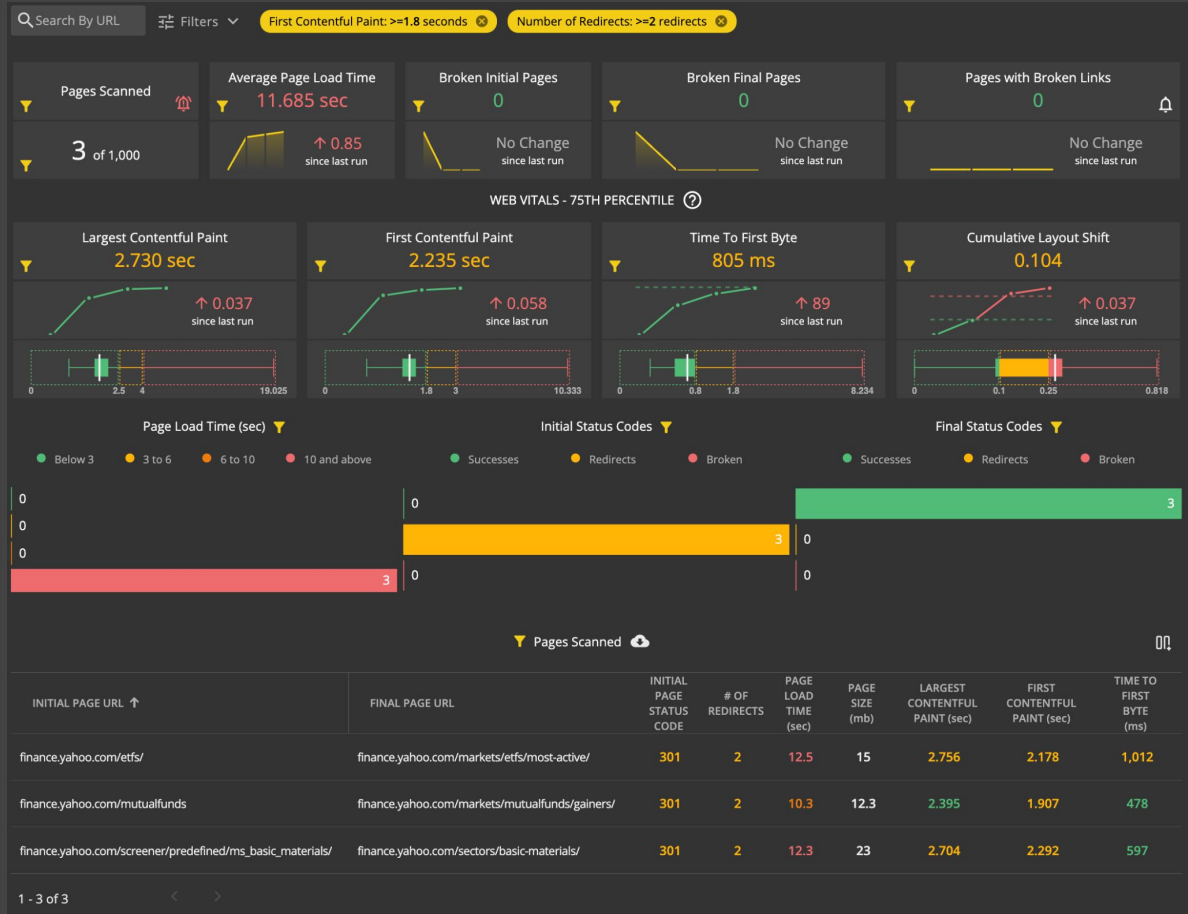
Search By URL Filters First Contentful Paint: >=1.8 seconds Number of Redirects: >=2 redirects

Pages Scanned
3 of 1,000

Average Page Load Time
11.685 sec
↑ 0.85
since last run

Broken Initial Pages
0
No Change
since last run

Broken Final Pages
0
No Change
since last run

Pages with Broken Links
0
No Change
since last run

WEB VITALS - 75TH PERCENTILE

Largest Contentful Paint
2.730 sec
↑ 0.037
since last run
0 2.5 4 19.025

First Contentful Paint
2.235 sec
↑ 0.058
since last run
0 1.8 3 10.333

Time To First Byte
805 ms
↑ 89
since last run
0 0.8 1.8 8.234

Cumulative Layout Shift
0.104
↑ 0.037
since last run
0 0.1 0.25 0.818

Page Load Time (sec)
Below 3 3 to 6 6 to 10 10 and above
0
0
0
3

Initial Status Codes
Successes Redirects Broken
0
3
0

Final Status Codes
Successes Redirects Broken
3
0
0

Pages Scanned

| INITIAL PAGE URL ↑ | FINAL PAGE URL | INITIAL PAGE STATUS CODE | # OF REDIRECTS | PAGE LOAD TIME (sec) | PAGE SIZE (mb) | LARGEST CONTENTFUL PAINT (sec) | FIRST CONTENTFUL PAINT (sec) | TIME TO FIRST BYTE (ms) |
|---|---|---|---|---|---|---|---|---|
| finance.yahoo.com/etfs/ | finance.yahoo.com/markets/etfs/most-active/ | 301 | 2 | 12.5 | 15 | 2.756 | 2.178 | 1,012 |
| finance.yahoo.com/mutualfunds | finance.yahoo.com/markets/mutualfunds/gainers/ | 301 | 2 | 10.3 | 12.3 | 2.395 | 1.907 | 478 |
| finance.yahoo.com/screener/predefined/ms_basic_materials/ | finance.yahoo.com/sectors/basic-materials/ | 301 | 2 | 12.3 | 23 | 2.704 | 2.292 | 597 |

1 - 3 of 3